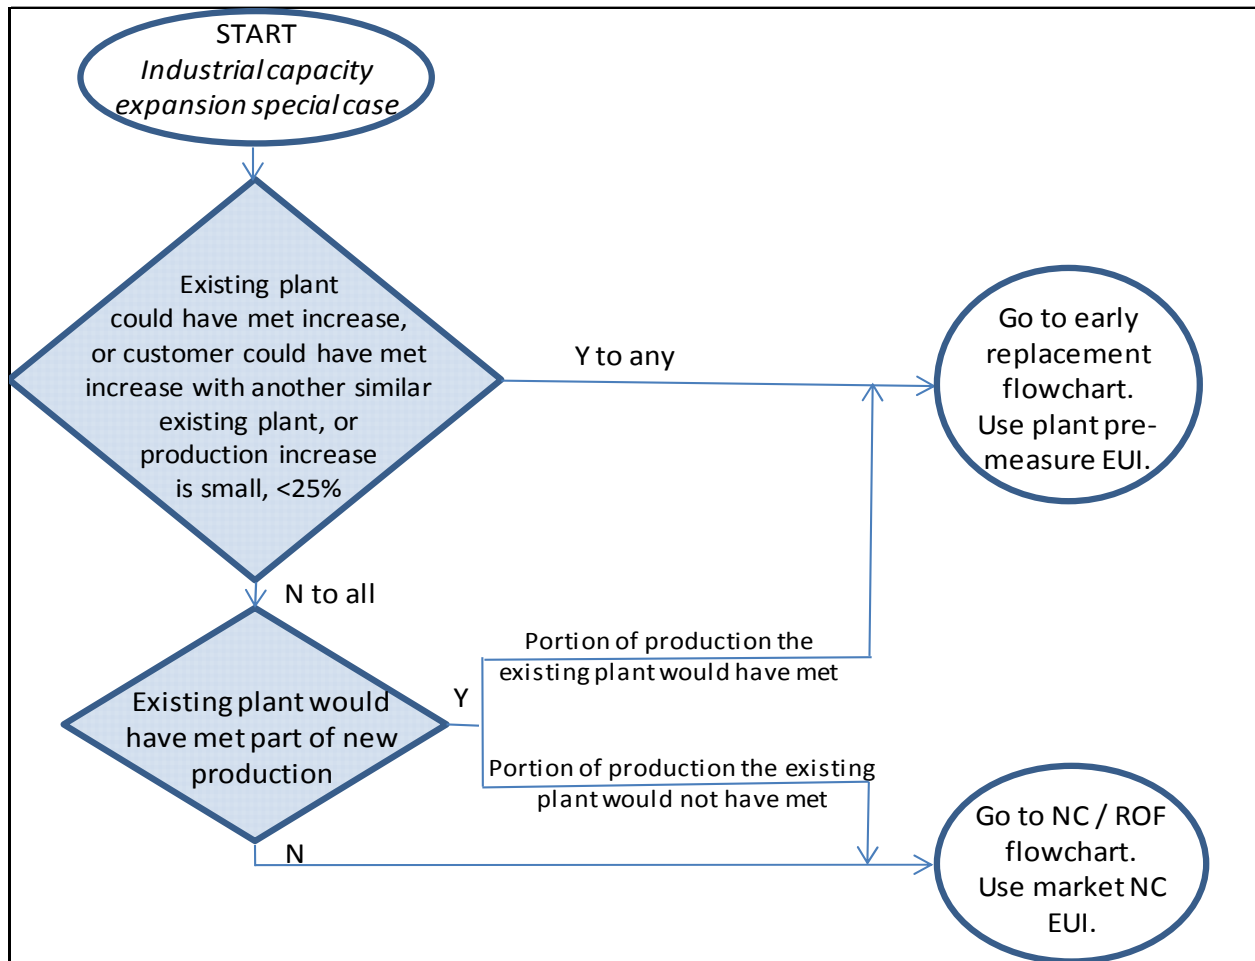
START
Industrial capacity expansion special case

Existing plant could have met increase, or customer could have met increase with another similar existing plant, or production increase is small, <25%

Y to any

Go to early replacement flowchart. Use plant pre-measure EUI.

N to all

Existing plant would have met part of new production

Y

Portion of production the existing plant would have met

Portion of production the existing plant would not have met

N

Go to NC / ROF flowchart. Use market NC EUI.